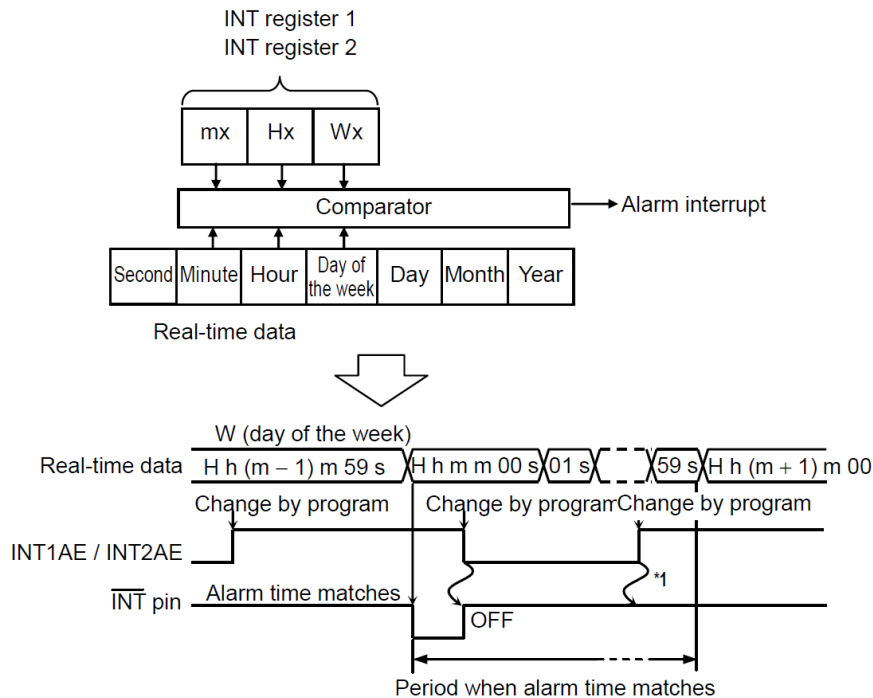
INT register 1
INT register 2

mx
Hx
Wx

Comparator

Alarm interrupt

Second
Minute
Hour
Day of the week
Day
Month
Year

Real-time data

W (day of the week)

Real-time data
H h (m – 1) m 59 s
H h m m 00 s
01 s
59 s
H h (m + 1) m 00

Change by program
Change by program
Change by program

INT1AE / INT2AE

$\overline{\text{INT}}$ pin
Alarm time matches

*1

OFF

Period when alarm time matches